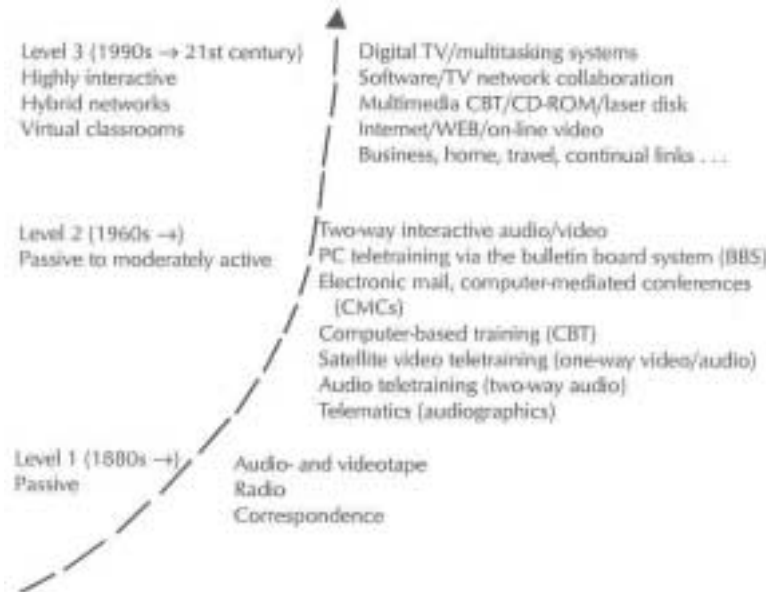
Level 3 (1990s → 21st century)
Highly interactive
Hybrid networks
Virtual classrooms

Digital TV/multitasking systems
Software/TV network collaboration
Multimedia CBT/CD-ROM/laser disk
Internet/WEB/on-line video
Business, home, travel, continual links . . .

Level 2 (1960s →)
Passive to moderately active

Two-way interactive audio/video
PC teletraining via the bulletin board system (BBS)
Electronic mail, computer-mediated conferences (CMCs)
Computer-based training (CBT)
Satellite video teletraining (one-way video/audio)
Audio teletraining (two-way audio)
Telematics (audiographics)

Level 1 (1880s →)
Passive

Audio- and videotape
Radio
Correspondence